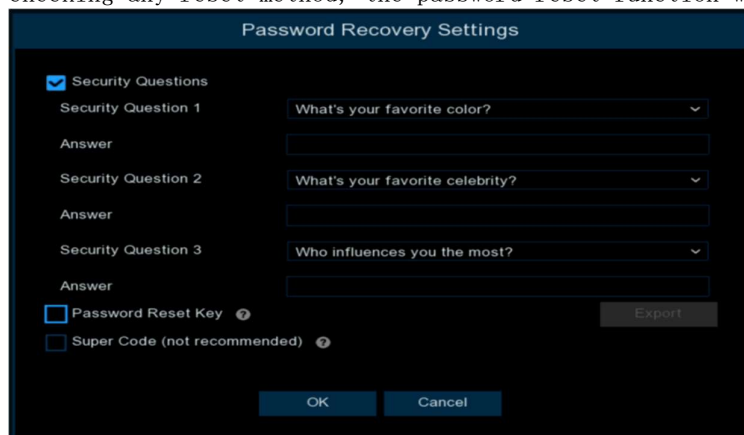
choosing any reset method, the password reset function w

Password Recovery Settings

Security Questions

Security Question 1 What's your favorite color?

Answer

Security Question 2 What's your favorite celebrity?

Answer

Security Question 3 Who influences you the most?

Answer

Password Reset Key

Export

Super Code (not recommended)

OK Cancel